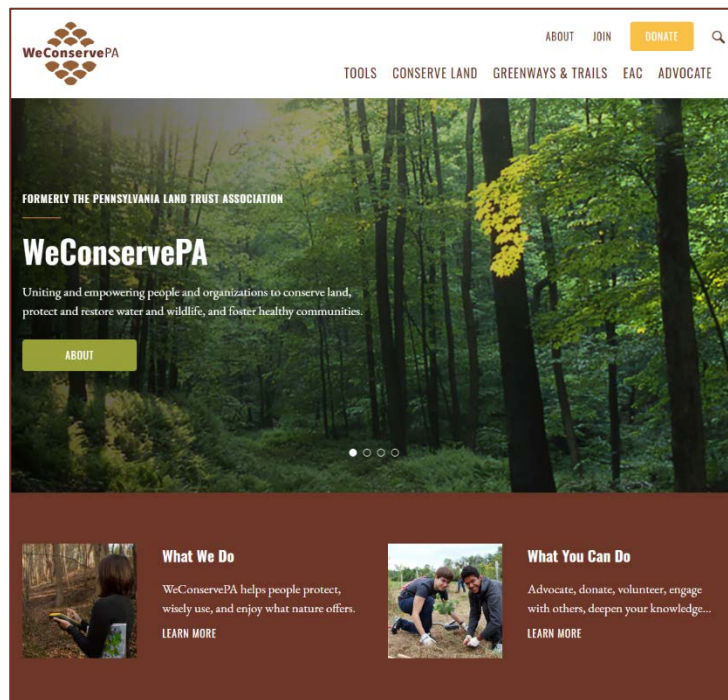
WeConservePA

ABOUT JOIN DONATE

TOOLS CONSERVE LAND GREENWAYS & TRAILS EAC ADVOCATE

FORMERLY THE PENNSYLVANIA LAND TRUST ASSOCIATION

WeConservePA

Uniting and empowering people and organizations to conserve land, protect and restore water and wildlife, and foster healthy communities.

ABOUT

What We Do

WeConservePA helps people protect, wisely use, and enjoy what nature offers.

LEARN MORE

What You Can Do

Advocate, donate, volunteer, engage with others, deepen your knowledge...

LEARN MORE